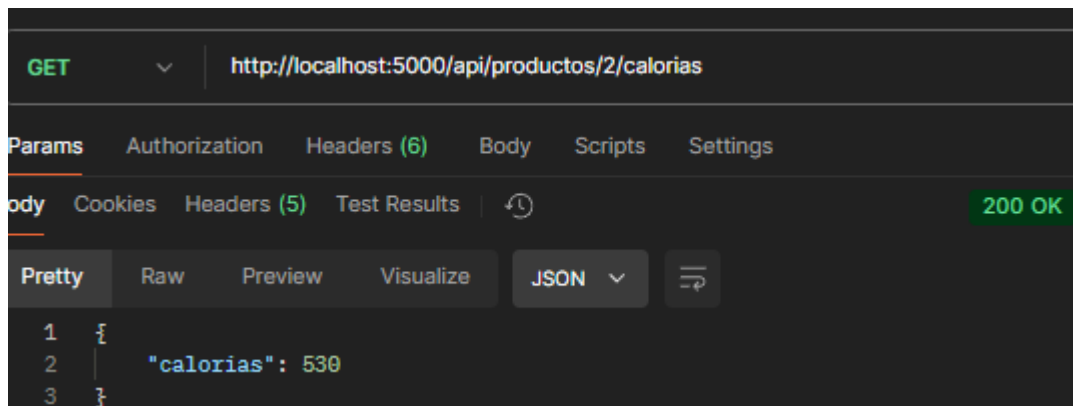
GET http://localhost:5000/api/productos/2/calorias

Params Authorization Headers (6) Body Scripts Settings

ody Cookies Headers (5) Test Results 200 OK

Pretty Raw Preview Visualize JSON

1 {
2 "calorias": 530
3 }